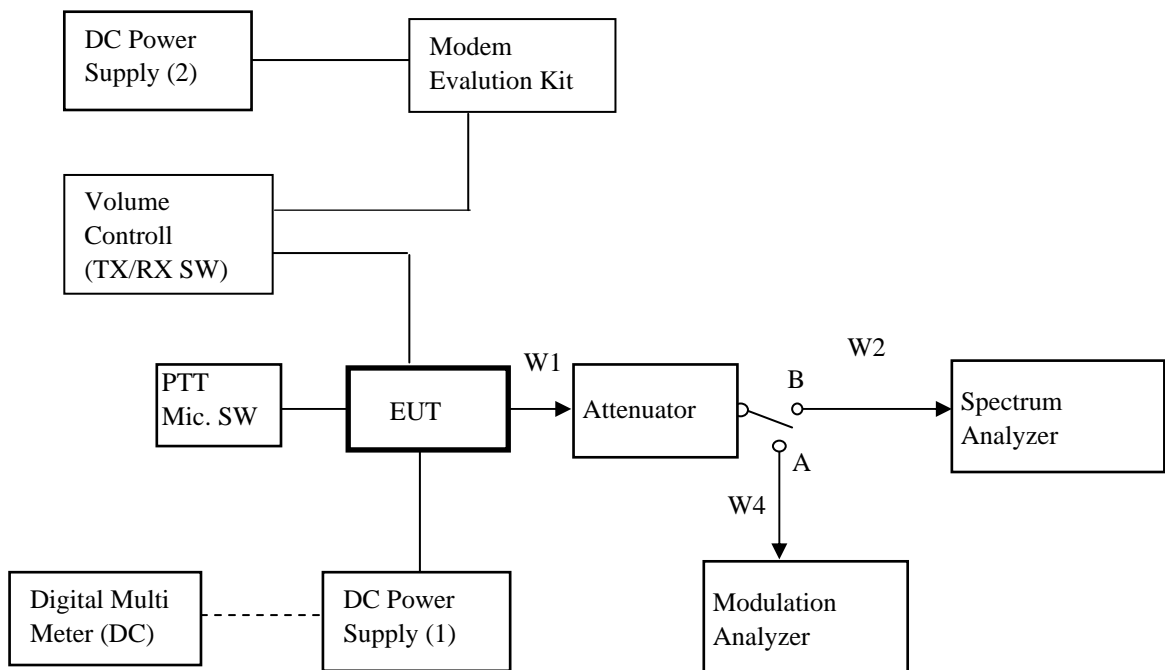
DC Power Supply (2)

Modem Evalution Kit

Volume Controll (TX/RX SW)

W1

W2

PTT Mic. SW

EUT

Attenuator

B

Spectrum Analyzer

A

W4

Modulation Analyzer

Digital Multi Meter (DC)

DC Power Supply (1)